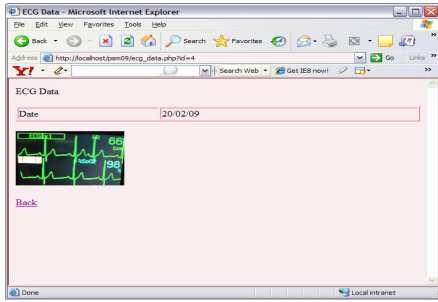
ECG Data - Microsoft Internet Explorer

File Edit View Favorites Tools Help

Back Search Favorites

Address http://localhost/psm09/ecg_data.php?id=4 Go Links

Y! Search Web Get IE8 now!

ECG Data

| Date | 20/02/09 |
|---|---|

66

98

Back

Done Local intranet